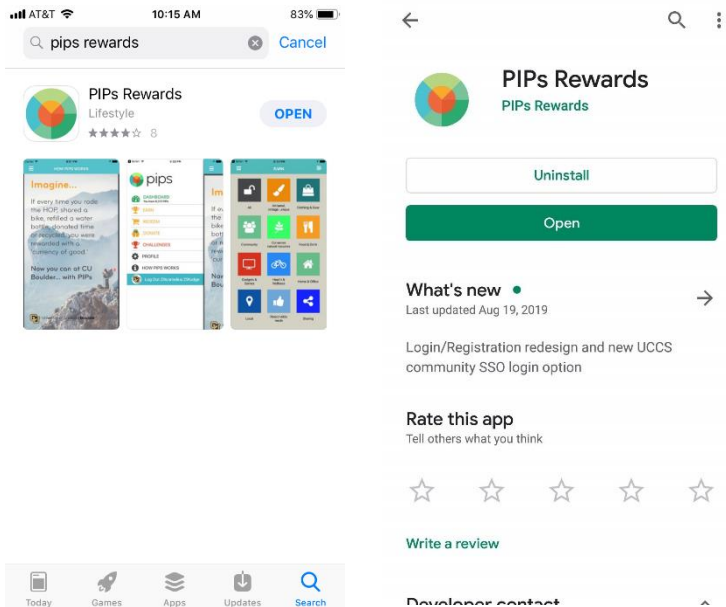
AT&T 10:15 AM 83%

pips rewards Cancel

PIPs Rewards
Lifestyle
8
OPEN

HOW PIPS WORKS

Imagine...

If every time you rode the HOP, shared a bike, refilled a water bottle, donated time or recycled, you were rewarded with a "currency of good."

Now you can at CU Boulder... with PIPs

pips
DASHBOARD
EARN
REDEEM
DONATE
CHALLENGES
PROFILE
HOW PIPS WORKS

Im
If th
bike
bottl
or re
rewa
"cur
Now
Bou

Today Games Apps Updates Search

PIPs Rewards
PIPs Rewards

Uninstall

Open

What's new •
Last updated Aug 19, 2019

Login/Registration redesign and new UCCS community SSO login option

Rate this app
Tell others what you think

Write a review

Developer contact